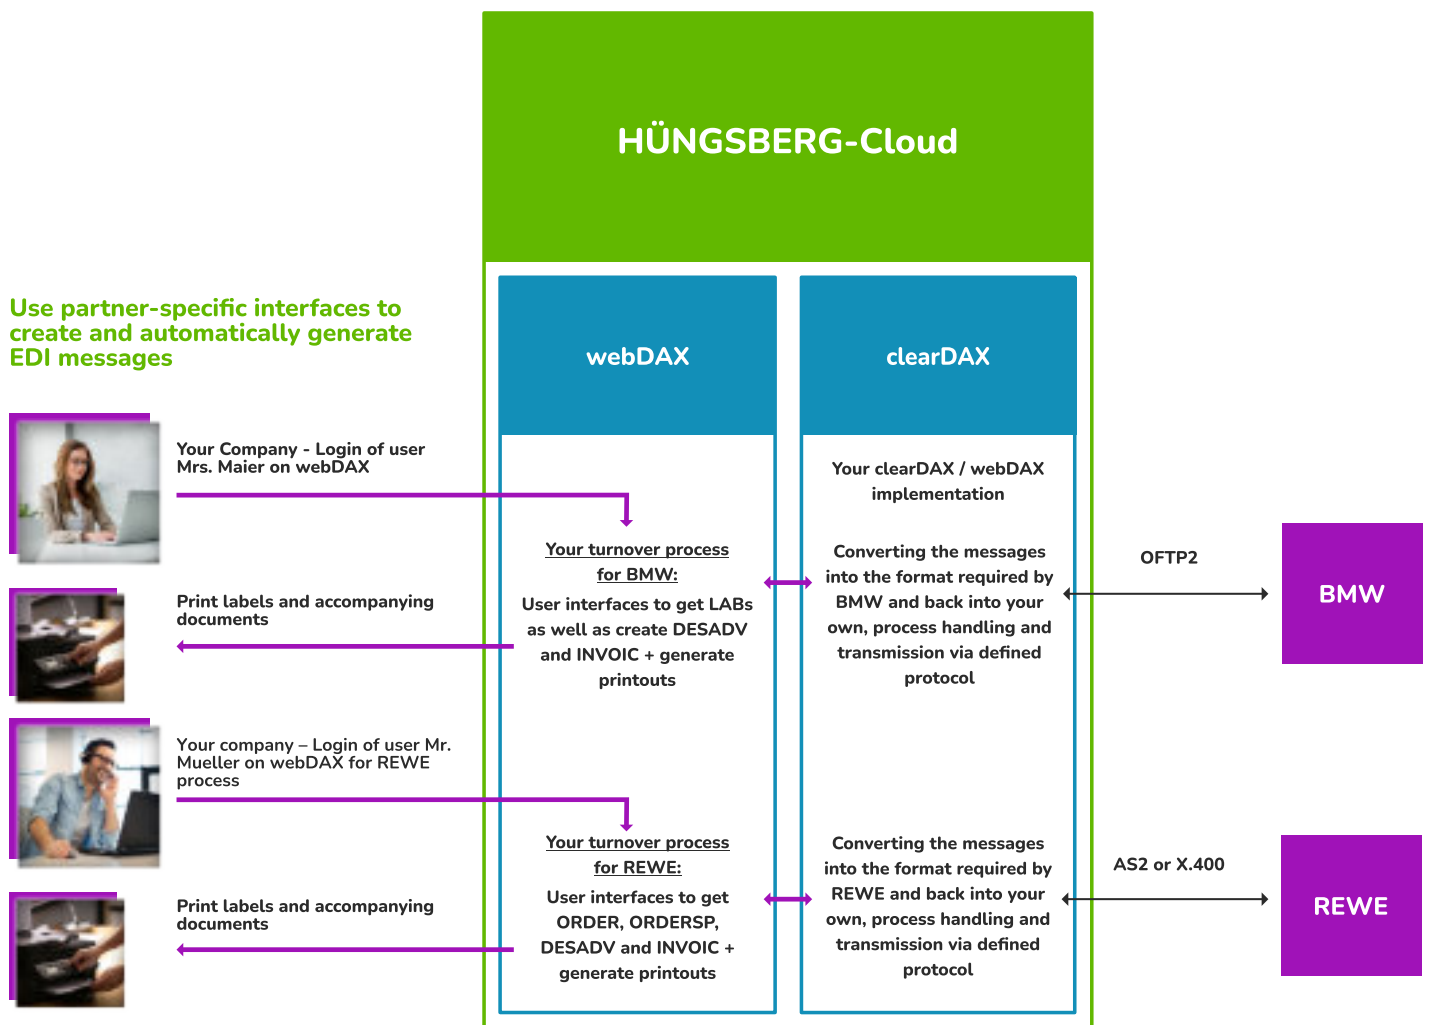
HÜNGSBERG-Cloud

Use partner-specific interfaces to create and automatically generate EDI messages

webDAX

clearDAX

Your Company - Login of user Mrs. Maier on webDAX

Your clearDAX / webDAX implementation

Your turnover process for BMW:
User interfaces to get LABs as well as create DESADV and INVOIC + generate printouts

Converting the messages into the format required by BMW and back into your own, process handling and transmission via defined protocol

OFTP2

BMW

Print labels and accompanying documents

Your company – Login of user Mr. Mueller on webDAX for REWE process

Your turnover process for REWE:
User interfaces to get ORDER, ORDERSP, DESADV and INVOIC + generate printouts

Converting the messages into the format required by REWE and back into your own, process handling and transmission via defined protocol

AS2 or X.400

REWE

Print labels and accompanying documents